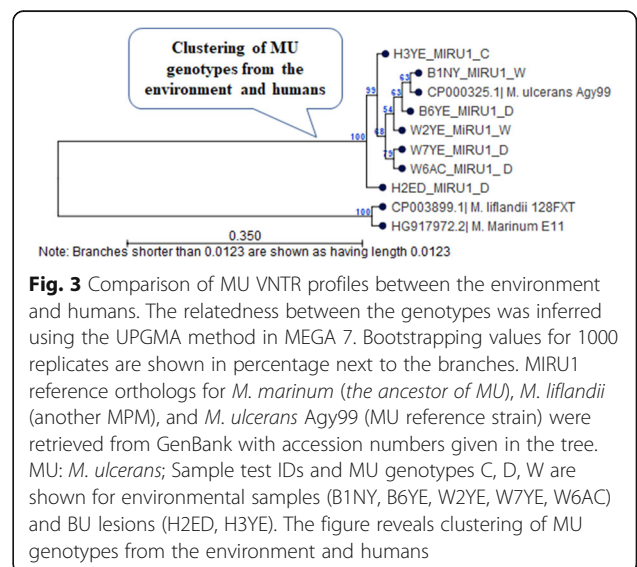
Clustering of MU genotypes from the environment and humans

H3YE_MIRU1_C
B1NY_MIRU1_W
CP000325.1| M. ulcerans Agy99
B6YE_MIRU1_D
W2YE_MIRU1_W
W7YE_MIRU1_D
W6AC_MIRU1_D
H2ED_MIRU1_D
CP003899.1| M. liflandii 128FXT
HG917972.2| M. Marinum E11

63
63
54
99
48
100
75
100

0.350
Note: Branches shorter than 0.0123 are shown as having length 0.0123

**Fig. 3** Comparison of MU VNTR profiles between the environment and humans. The relatedness between the genotypes was inferred using the UPGMA method in MEGA 7. Bootstrapping values for 1000 replicates are shown in percentage next to the branches. MIRU1 reference orthologs for *M. marinum* (*the ancestor of MU*), *M. liflandii* (another MPM), and *M. ulcerans* Agy99 (MU reference strain) were retrieved from GenBank with accession numbers given in the tree. MU: *M. ulcerans*; Sample test IDs and MU genotypes C, D, W are shown for environmental samples (B1NY, B6YE, W2YE, W7YE, W6AC) and BU lesions (H2ED, H3YE). The figure reveals clustering of MU genotypes from the environment and humans